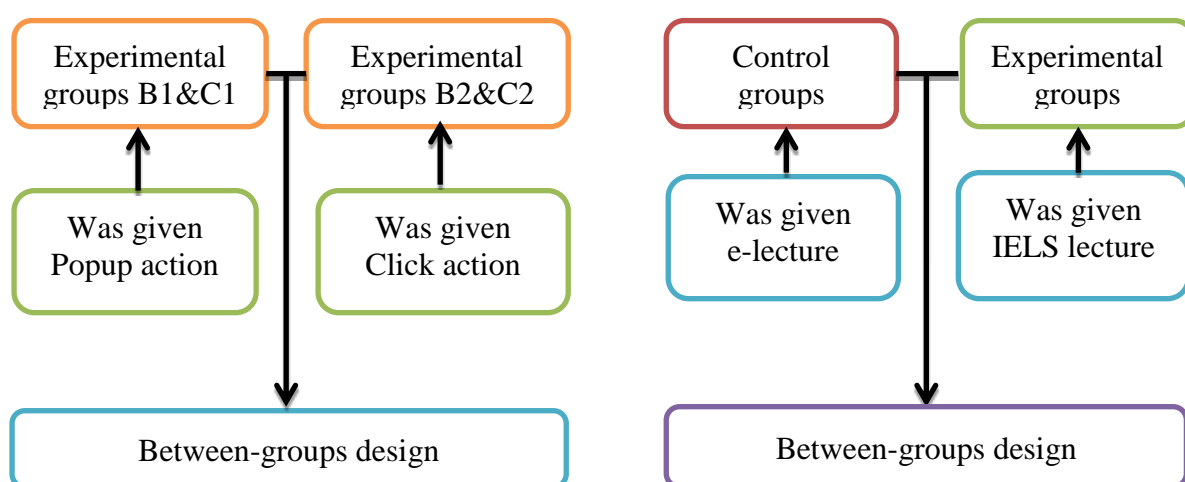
Experimental groups B1&C1

Experimental groups B2&C2

Was given Popup action

Was given Click action

Between-groups design

Control groups

Experimental groups

Was given e-lecture

Was given IELS lecture

Between-groups design